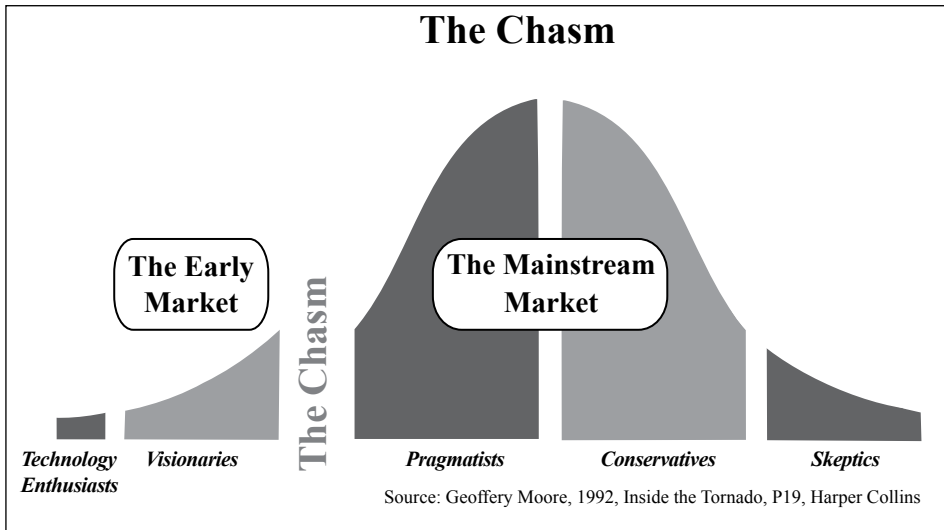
The Chasm

The Early Market

The Chasm

The Mainstream Market

Technology Enthusiasts

Visionaries

Pragmatists

Conservatives

Skeptics

Source: Geoffery Moore, 1992, Inside the Tornado, P19, Harper Collins